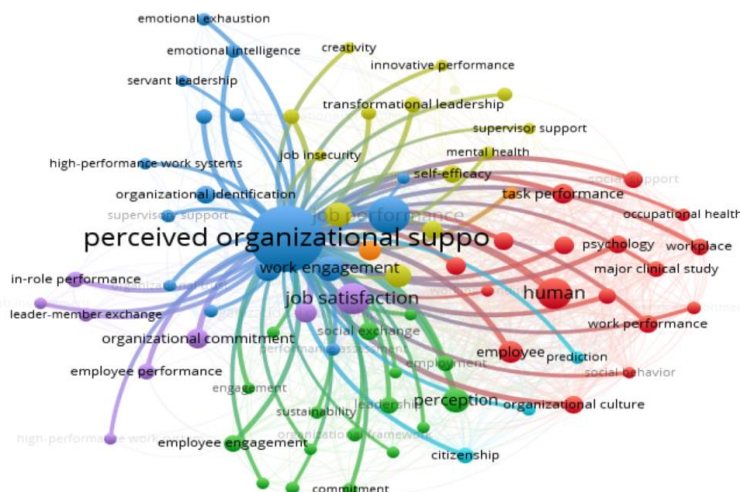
emotional exhaustion
emotional intelligence
creativity
innovative performance
servant leadership
transformational leadership
supervisor support
job insecurity
mental health
high-performance work systems
self-efficacy
social support
organizational identification
task performance
occupational health
supervisor support
job performance
perceived organizational suppo
psychology
workplace
major clinical study
work engagement
in-role performance
job satisfaction
human
leader-member exchange
work performance
social exchange
organizational commitment
performance assessment
employee
prediction
employment
employee performance
social behavior
engagement
perception
organizational culture
sustainability
leadership
high-performance work
organizational framework
employee engagement
citizenship
commitment